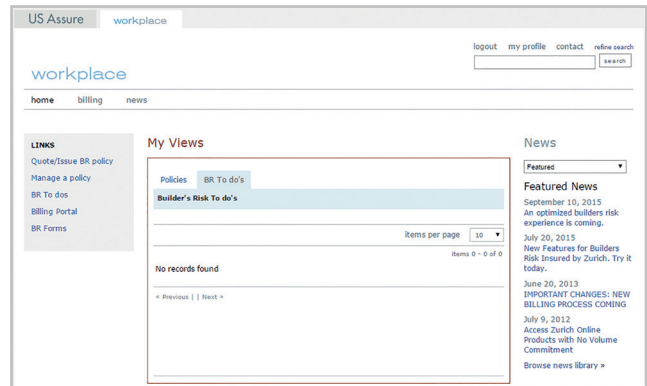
US Assure workplace

logout my profile contact refine search

search

workplace

home billing news

LINKS
Quote/Issue BR policy
Manage a policy
BR To dos
Billing Portal
BR Forms

My Views

Policies BR To do's

Builder's Risk To do's

items per page 10

items 0 - 0 of 0

No records found

« Previous | | Next »

News

Featured

Featured News

September 10, 2015
An optimized builders risk experience is coming.

July 20, 2015
New Features for Builders Risk Insured by Zurich. Try it today.

June 20, 2013
IMPORTANT CHANGES: NEW BILLING PROCESS COMING

July 9, 2012
Access Zurich Online Products with No Volume Commitment

Browse news library »